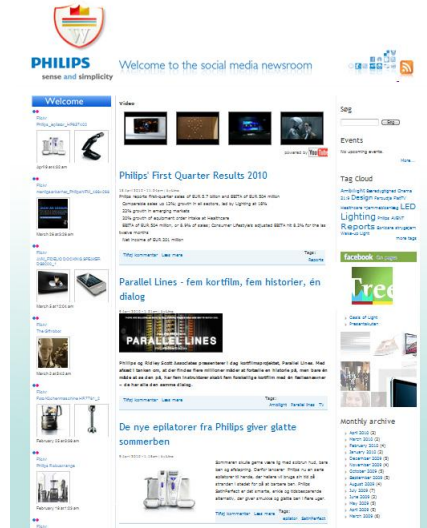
PHILIPS
sense and simplicity

Welcome to the social media newsroom

Welcome

Video

Philips' First Quarter Results 2010

Parallel Lines - fem kortfilm, fem historier, én dialog

PARALLEL LINES

De nye epilatorer fra Philips giver glatte sommerben

Søg

Events

No upcoming events

Tag Cloud

Design
Lighting
Reports

facebook

Monthly archive

April 2010
March 2010
February 2010
January 2010
December 2009
November 2009
October 2009
September 2009
August 2009
July 2009
June 2009
May 2009
April 2009
March 2009

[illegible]